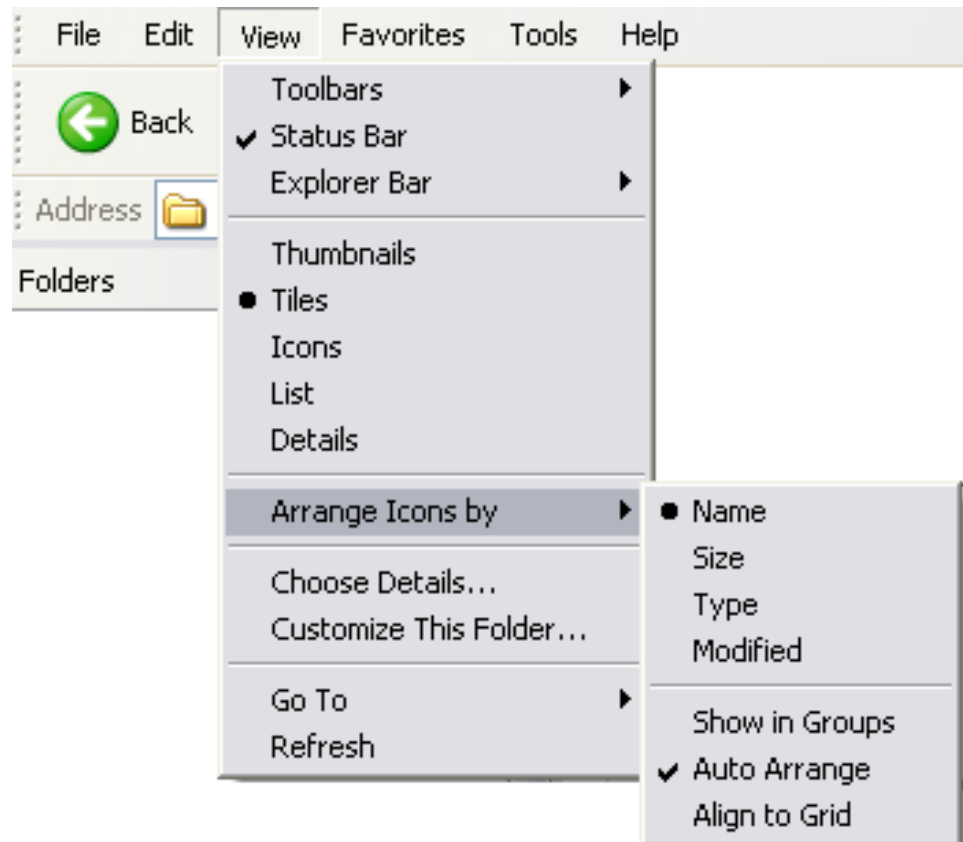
File Edit View Favorites Tools Help

Back

Address

Folders

Toolbars
✔ Status Bar
Explorer Bar

Thumbnails
● Tiles
Icons
List
Details

Arrange Icons by

Choose Details...
Customize This Folder...

Go To
Refresh

● Name
Size
Type
Modified

Show in Groups
✔ Auto Arrange
Align to Grid